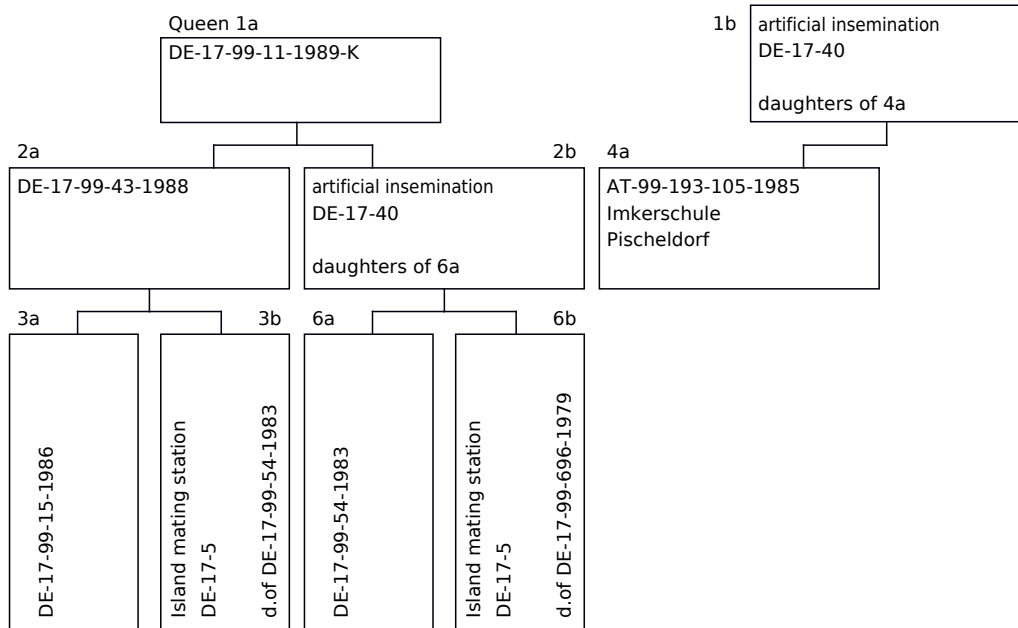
Queen 1a
DE-17-99-11-1989-K

1b
artificial insemination
DE-17-40

daughters of 4a

2a
DE-17-99-43-1988

2b
artificial insemination
DE-17-40

daughters of 6a

4a
AT-99-193-105-1985
Imkerschule
Pischeldorf

3a
DE-17-99-15-1986

3b
Island mating station
DE-17-5
d.of DE-17-99-54-1983

6a
DE-17-99-54-1983

6b
Island mating station
DE-17-5
d.of DE-17-99-696-1979